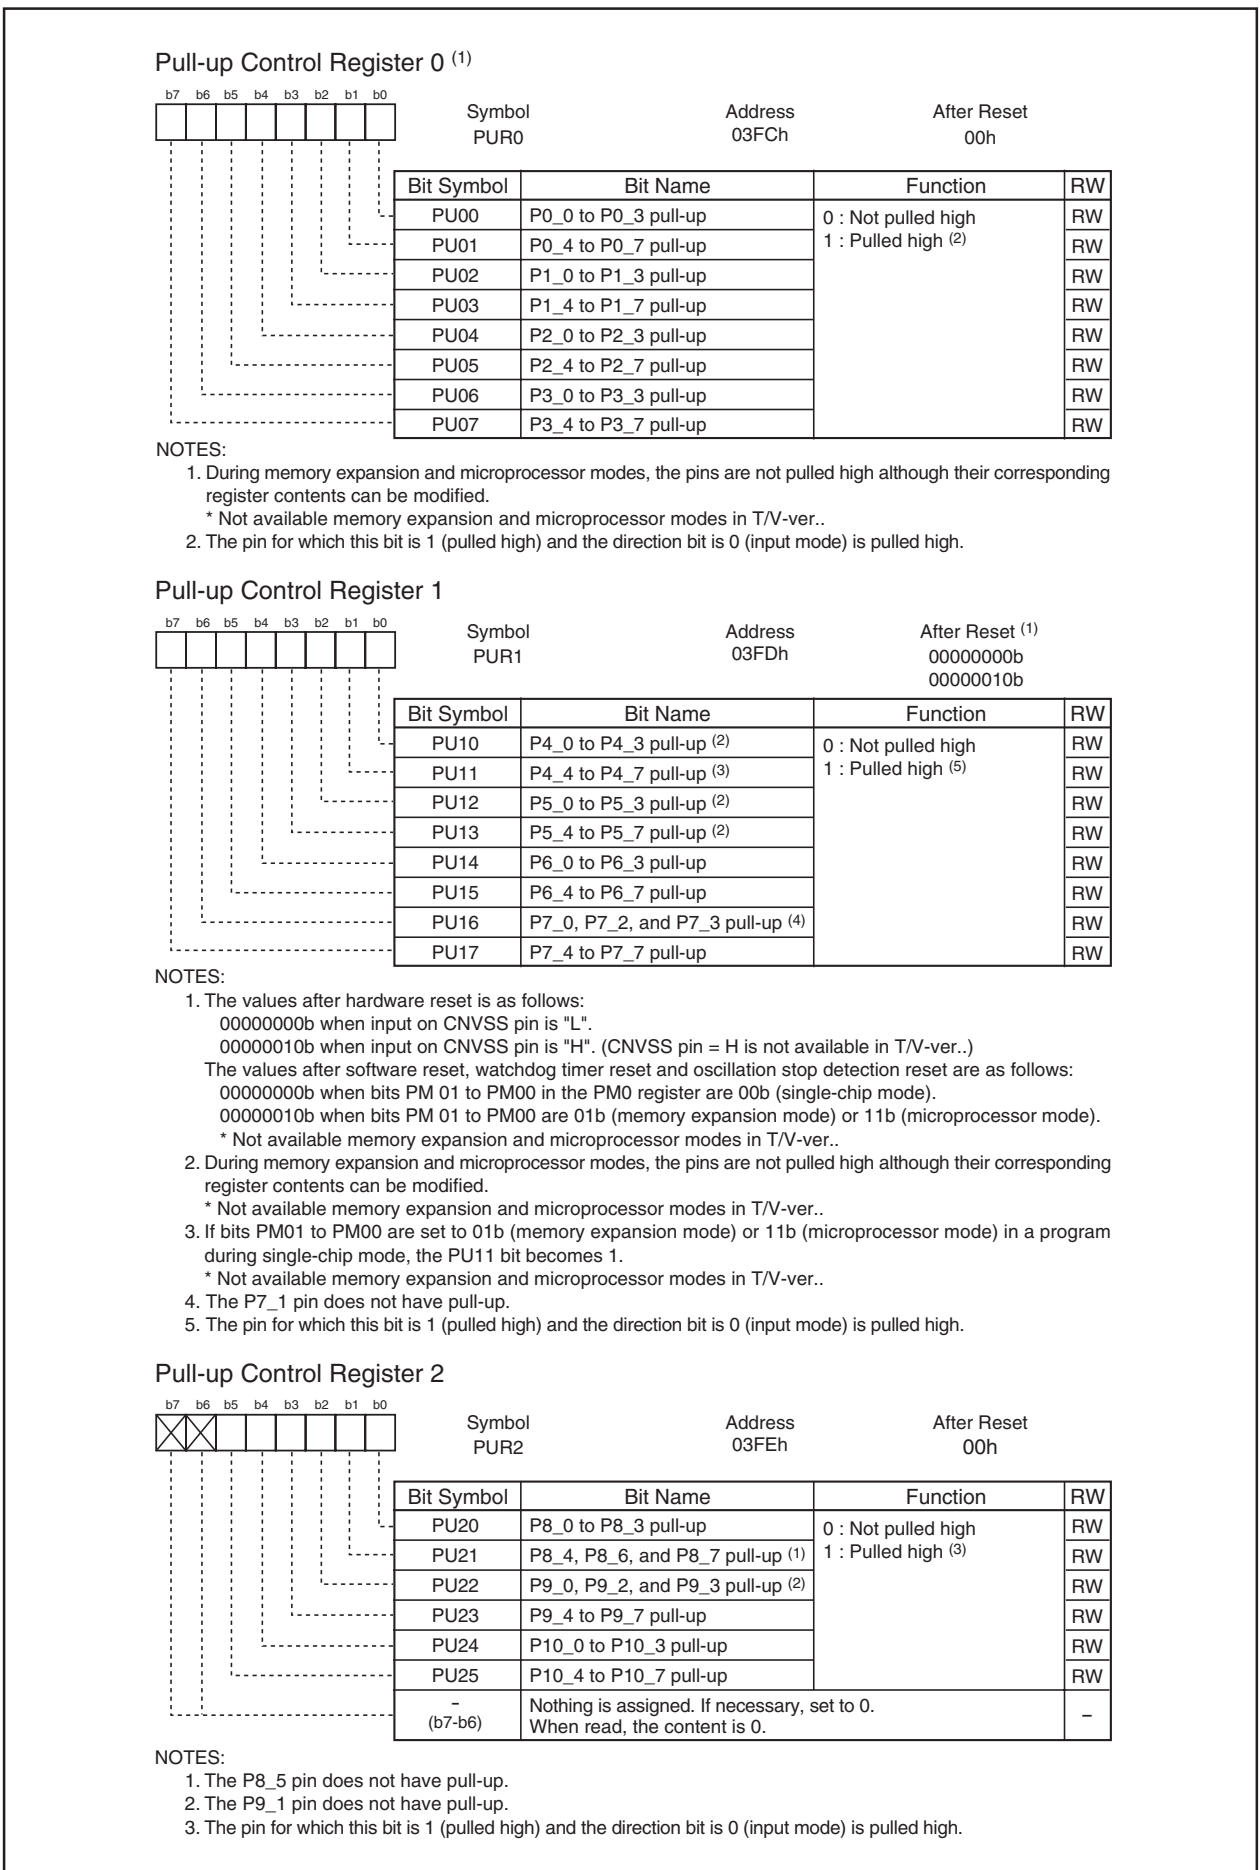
Pull-up Control Register 0 $^{(1)}$

b7 b6 b5 b4 b3 b2 b1 b0

Symbol PUR0

Address 03FCh

After Reset 00h

| Bit Symbol | Bit Name | Function | RW |
|---|---|---|---|
| PU00 | P0_0 to P0_3 pull-up | 0 : Not pulled high<br>1 : Pulled high $^{(2)}$ | RW |
| PU01 | P0_4 to P0_7 pull-up | | RW |
| PU02 | P1_0 to P1_3 pull-up | | RW |
| PU03 | P1_4 to P1_7 pull-up | | RW |
| PU04 | P2_0 to P2_3 pull-up | | RW |
| PU05 | P2_4 to P2_7 pull-up | | RW |
| PU06 | P3_0 to P3_3 pull-up | | RW |
| PU07 | P3_4 to P3_7 pull-up | | RW |

NOTES:
1. During memory expansion and microprocessor modes, the pins are not pulled high although their corresponding register contents can be modified.
* Not available memory expansion and microprocessor modes in T/V-ver..
2. The pin for which this bit is 1 (pulled high) and the direction bit is 0 (input mode) is pulled high.

Pull-up Control Register 1

b7 b6 b5 b4 b3 b2 b1 b0

Symbol PUR1

Address 03FDh

After Reset $^{(1)}$ 00000000b 00000010b

| Bit Symbol | Bit Name | Function | RW |
|---|---|---|---|
| PU10 | P4_0 to P4_3 pull-up $^{(2)}$ | 0 : Not pulled high<br>1 : Pulled high $^{(5)}$ | RW |
| PU11 | P4_4 to P4_7 pull-up $^{(3)}$ | | RW |
| PU12 | P5_0 to P5_3 pull-up $^{(2)}$ | | RW |
| PU13 | P5_4 to P5_7 pull-up $^{(2)}$ | | RW |
| PU14 | P6_0 to P6_3 pull-up | | RW |
| PU15 | P6_4 to P6_7 pull-up | | RW |
| PU16 | P7_0, P7_2, and P7_3 pull-up $^{(4)}$ | | RW |
| PU17 | P7_4 to P7_7 pull-up | | RW |

NOTES:
1. The values after hardware reset is as follows:
00000000b when input on CNVSS pin is "L".
00000010b when input on CNVSS pin is "H". (CNVSS pin = H is not available in T/V-ver..)
The values after software reset, watchdog timer reset and oscillation stop detection reset are as follows:
00000000b when bits PM 01 to PM00 in the PM0 register are 00b (single-chip mode).
00000010b when bits PM 01 to PM00 are 01b (memory expansion mode) or 11b (microprocessor mode).
* Not available memory expansion and microprocessor modes in T/V-ver..
2. During memory expansion and microprocessor modes, the pins are not pulled high although their corresponding register contents can be modified.
* Not available memory expansion and microprocessor modes in T/V-ver..
3. If bits PM01 to PM00 are set to 01b (memory expansion mode) or 11b (microprocessor mode) in a program during single-chip mode, the PU11 bit becomes 1.
* Not available memory expansion and microprocessor modes in T/V-ver..
4. The P7_1 pin does not have pull-up.
5. The pin for which this bit is 1 (pulled high) and the direction bit is 0 (input mode) is pulled high.

Pull-up Control Register 2

b7 b6 b5 b4 b3 b2 b1 b0

Symbol PUR2

Address 03FEh

After Reset 00h

| Bit Symbol | Bit Name | Function | RW |
|---|---|---|---|
| PU20 | P8_0 to P8_3 pull-up | 0 : Not pulled high<br>1 : Pulled high $^{(3)}$ | RW |
| PU21 | P8_4, P8_6, and P8_7 pull-up $^{(1)}$ | | RW |
| PU22 | P9_0, P9_2, and P9_3 pull-up $^{(2)}$ | | RW |
| PU23 | P9_4 to P9_7 pull-up | | RW |
| PU24 | P10_0 to P10_3 pull-up | | RW |
| PU25 | P10_4 to P10_7 pull-up | | RW |
| – (b7-b6) | Nothing is assigned. If necessary, set to 0. When read, the content is 0. | | – |

NOTES:
1. The P8_5 pin does not have pull-up.
2. The P9_1 pin does not have pull-up.
3. The pin for which this bit is 1 (pulled high) and the direction bit is 0 (input mode) is pulled high.